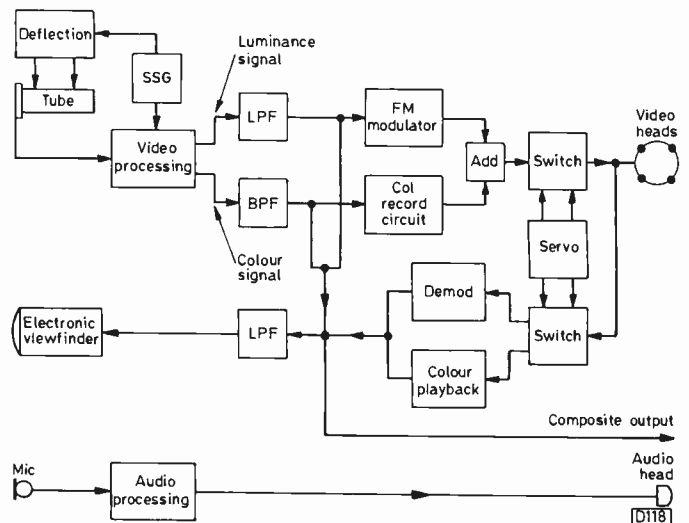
Deflection
Tube
SSG
Luminance signal
Video processing
LPF
BPF
Colour signal
FM modulator
Col record circuit
Add
Switch
Video heads
Servo
Demod
Switch
Colour playback
Electronic viewfinder
LPF
Composite output
Mic
Audio processing
Audio head
D118